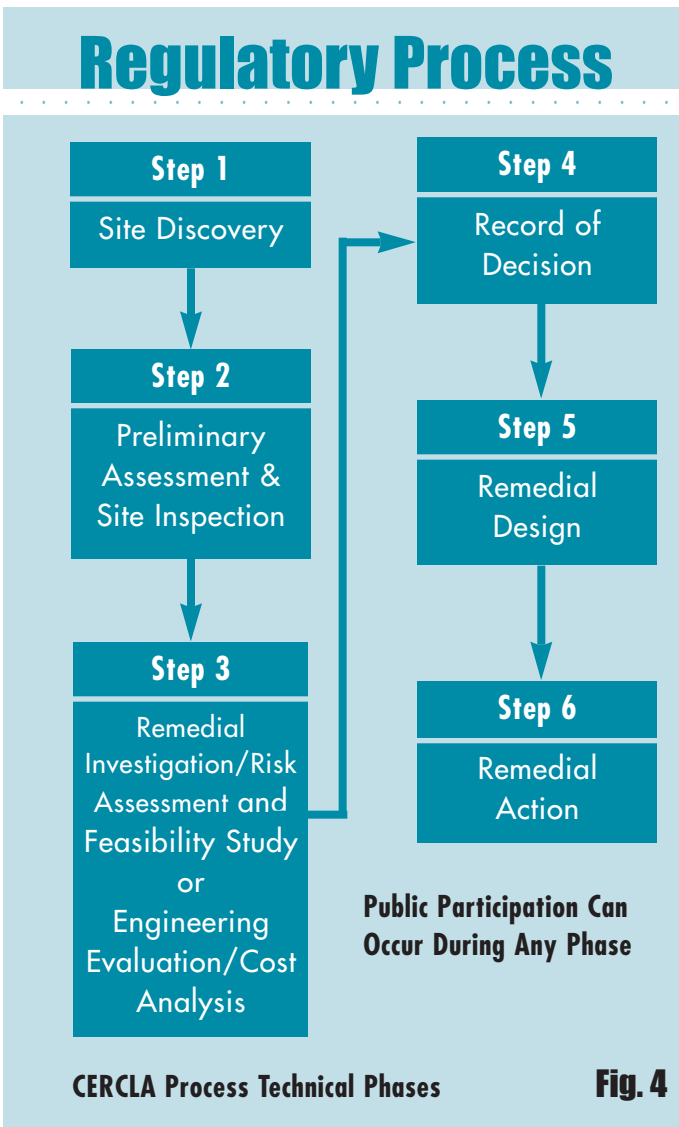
Regulatory Process

Step 1
Site Discovery

Step 2
Preliminary Assessment & Site Inspection

Step 3
Remedial Investigation/Risk Assessment and Feasibility Study or Engineering Evaluation/Cost Analysis

Step 4
Record of Decision

Step 5
Remedial Design

Step 6
Remedial Action

Public Participation Can Occur During Any Phase

CERCLA Process Technical Phases

Fig. 4